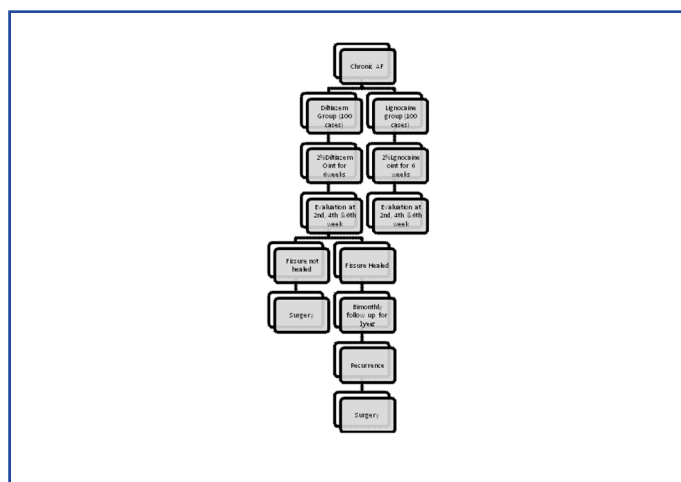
Chronic AF

Diltiazem Group (100 cases)

Lignocaine group (100 cases)

2%Diltiazem Oint for 6weeks

2%lignocaine oint for 6 weeks

Evaluation at 2nd, 4th &6th week

Evaluation at 2nd, 4th &6th week

Fissure not healed

Fissure Healed

Surgery

Bimonthly follow up for 1year

Recurrence

Surgery